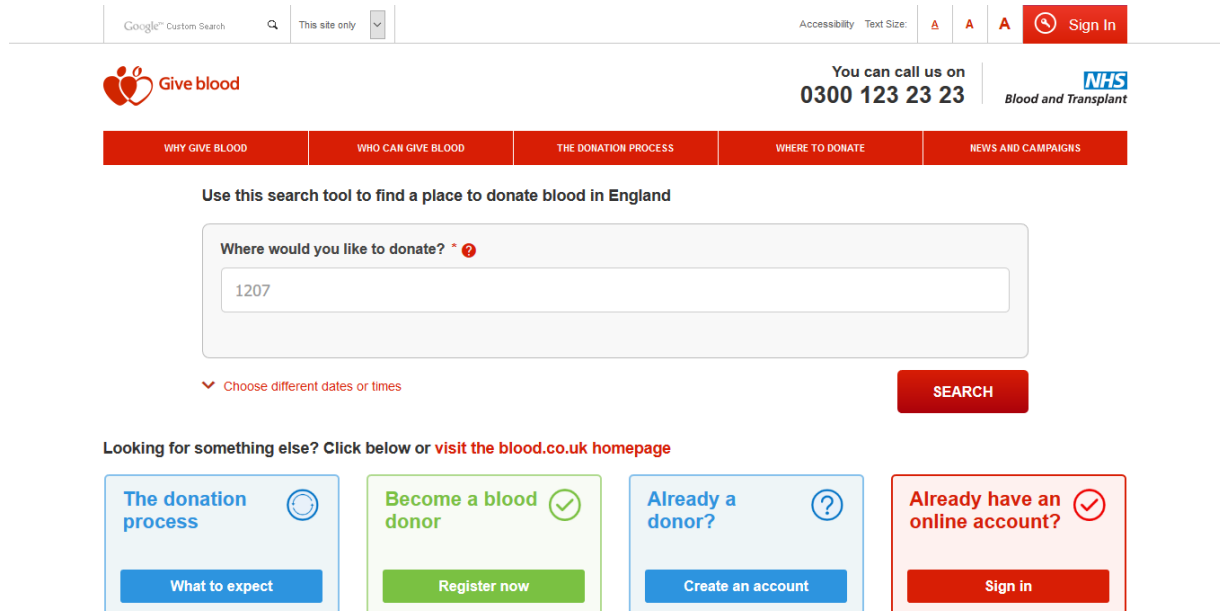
Google™ Custom Search

This site only

Accessibility Text Size: A A A

Sign In

Give blood

You can call us on
0300 123 23 23

NHS
Blood and Transplant

WHY GIVE BLOOD | WHO CAN GIVE BLOOD | THE DONATION PROCESS | WHERE TO DONATE | NEWS AND CAMPAIGNS

Use this search tool to find a place to donate blood in England

Where would you like to donate? * ?

1207

Choose different dates or times

SEARCH

Looking for something else? Click below or visit the blood.co.uk homepage

The donation process

What to expect

Become a blood donor

Register now

Already a donor?

Create an account

Already have an online account?

Sign in